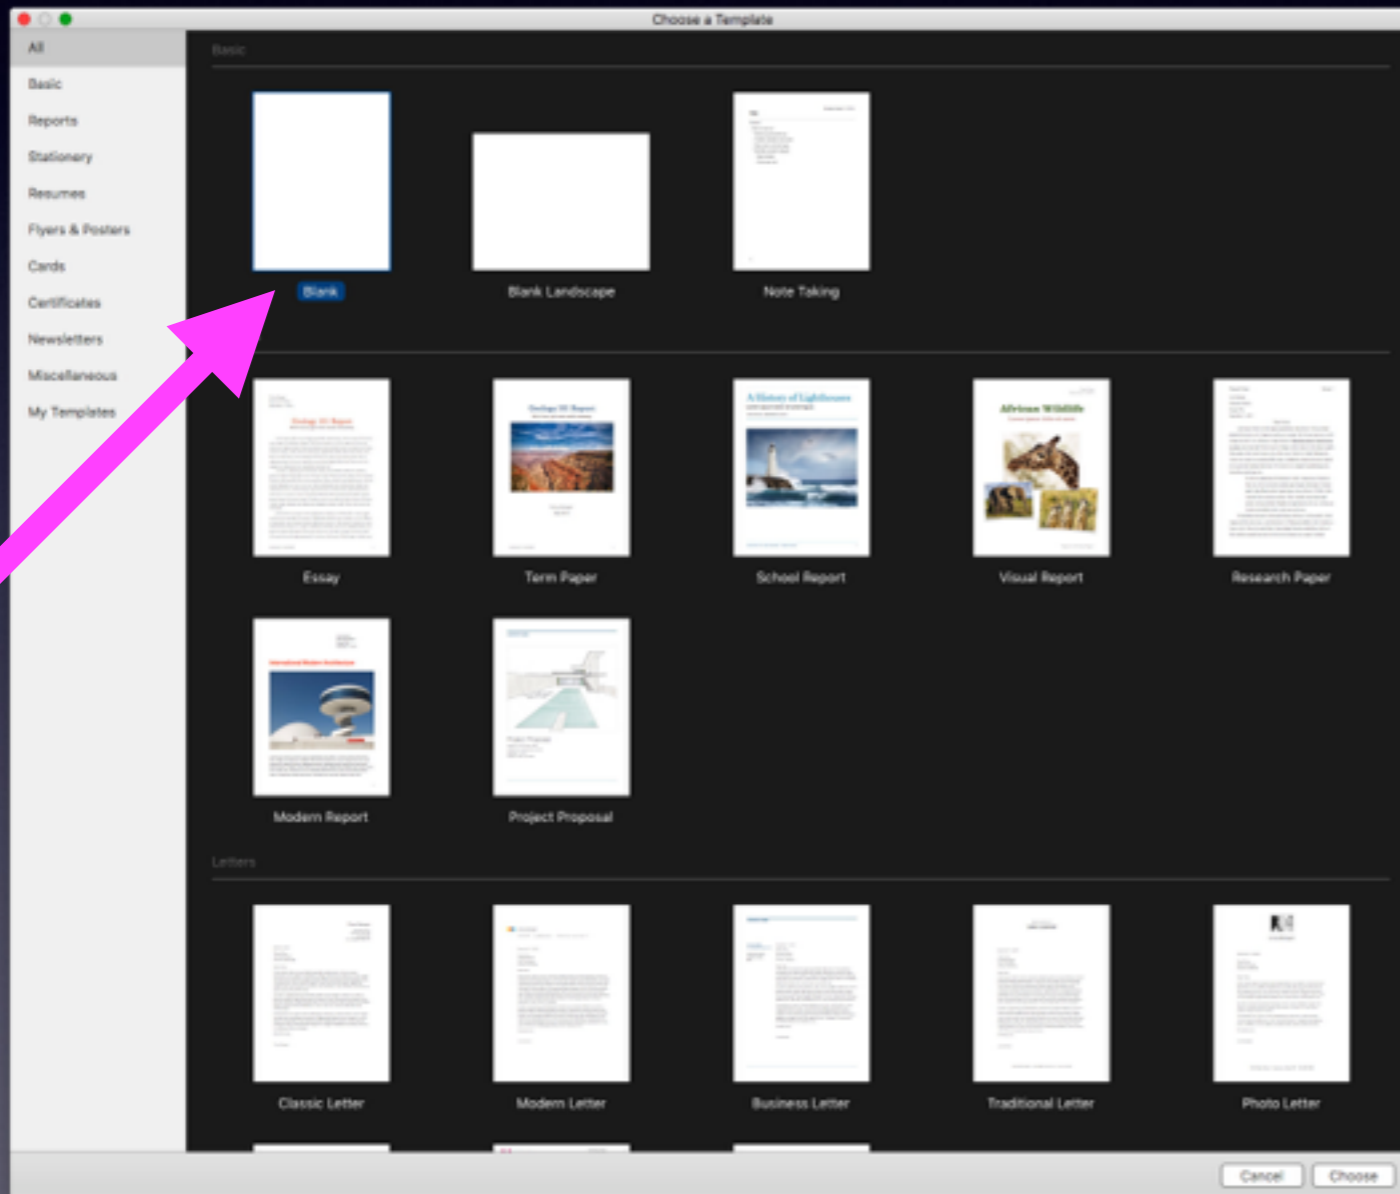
Choose a Template

All
Basic
Reports
Stationery
Resumes
Flyers & Posters
Cards
Certificates
Newsletters
Miscellaneous
My Templates

Basic

Blank
Blank Landscape
Note Taking

Essay
Term Paper
School Report
Visual Report
Research Paper

Modern Report
Project Proposal

Letters

Classic Letter
Modern Letter
Business Letter
Traditional Letter
Photo Letter

Cancel
Choose